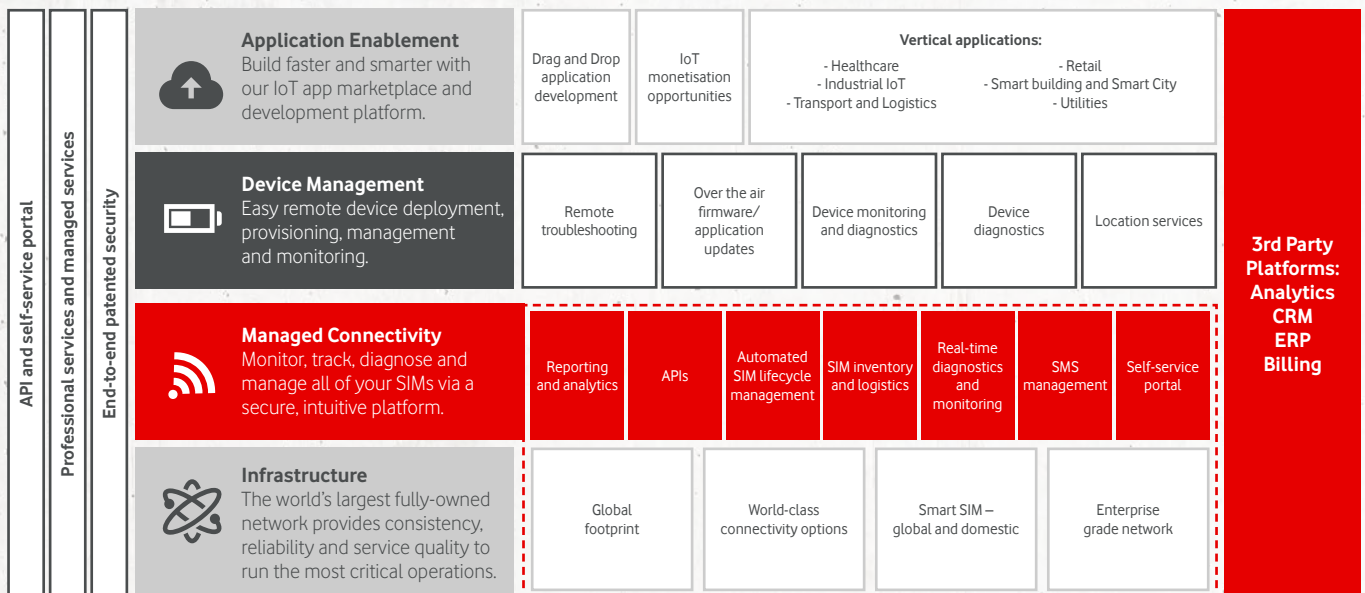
API and self-service portal

Professional services and managed services

End-to-end patented security

Application Enablement
Build faster and smarter with our IoT app marketplace and development platform.

Drag and Drop application development

IoT monetisation opportunities

Vertical applications:
- Healthcare
- Industrial IoT
- Transport and Logistics
- Retail
- Smart building and Smart City
- Utilities

Device Management
Easy remote device deployment, provisioning, management and monitoring.

Remote troubleshooting

Over the air firmware/ application updates

Device monitoring and diagnostics

Device diagnostics

Location services

Managed Connectivity
Monitor, track, diagnose and manage all of your SIMs via a secure, intuitive platform.

Reporting and analytics

APIs

Automated SIM lifecycle management

SIM inventory and logistics

Real-time diagnostics and monitoring

SMS management

Self-service portal

Infrastructure
The world's largest fully-owned network provides consistency, reliability and service quality to run the most critical operations.

Global footprint

World-class connectivity options

Smart SIM – global and domestic

Enterprise grade network

3rd Party Platforms: Analytics CRM ERP Billing